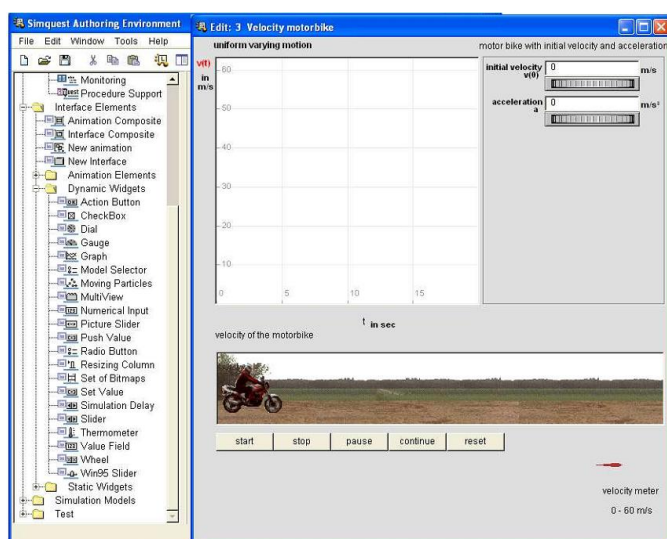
Simquest Authoring Environment

File Edit Window Tools Help

Monitoring
Procedure Support
Interface Elements
Animation Composite
Interface Composite
New animation
New Interface
Animation Elements
Dynamic Widgets
Action Button
CheckBox
Dial
Gauge
Graph
Model Selector
Moving Particles
MultiView
Numerical Input
Picture Slider
Push Value
Radio Button
Resizing Column
Set of Bitmaps
Set Value
Simulation Delay
Slider
Thermometer
Value Field
Wheel
Win95 Slider
Static Widgets
Simulation Models
Test

Edit: 3 Velocity motorbike

uniform varying motion

motor bike with initial velocity and acceleration

v(t) in m/s

60
50
40
30
20
10
0
5
10
15

t in sec

initial velocity v(0) 0 m/s

acceleration a 0 m/s²

velocity of the motorbike

start stop pause continue reset

velocity meter

0 - 60 m/s